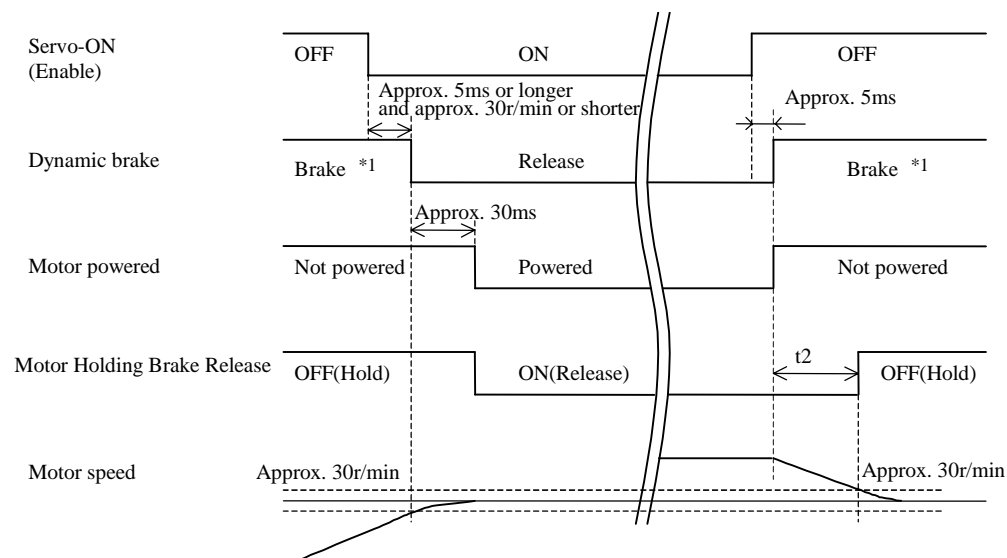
Servo-ON (Enable)

OFF

ON

OFF

Approx. 5ms or longer and approx. 30r/min or shorter

Approx. 5ms

Dynamic brake

Brake $^{*1}$

Release

Brake $^{*1}$

Approx. 30ms

Motor powered

Not powered

Powered

Not powered

Motor Holding Brake Release

OFF(Hold)

ON(Release)

t2

OFF(Hold)

Motor speed

Approx. 30r/min

Approx. 30r/min